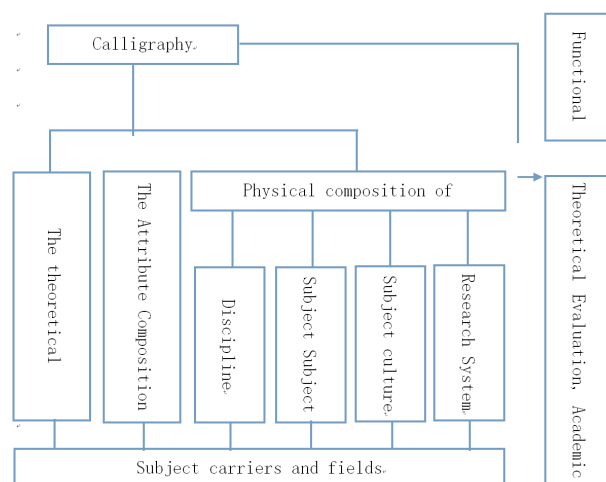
Calligraphy

Functional

The theoretical

The Attribute Composition

Physical composition of

Discipline

Subject Subject

Subject culture

Research System

Theoretical Evaluation, Academic

Subject carriers and fields